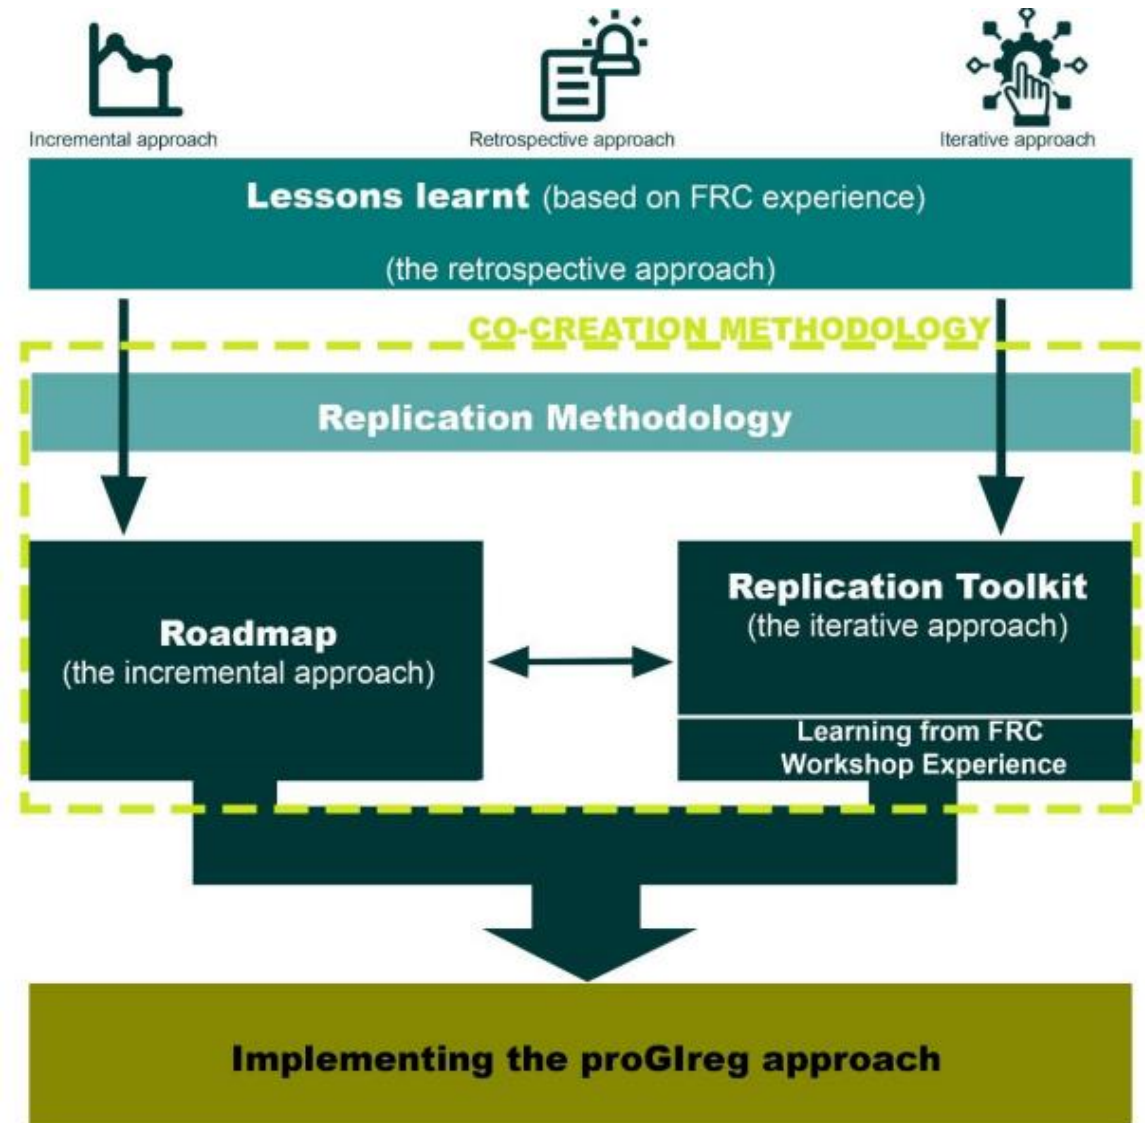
Incremental approach

Retrospective approach

Iterative approach

Lessons learnt (based on FRC experience)

(the retrospective approach)

CO-CREATION METHODOLOGY

Replication Methodology

Roadmap
(the incremental approach)

Replication Toolkit
(the iterative approach)

Learning from FRC Workshop Experience

Implementing the proGIreg approach